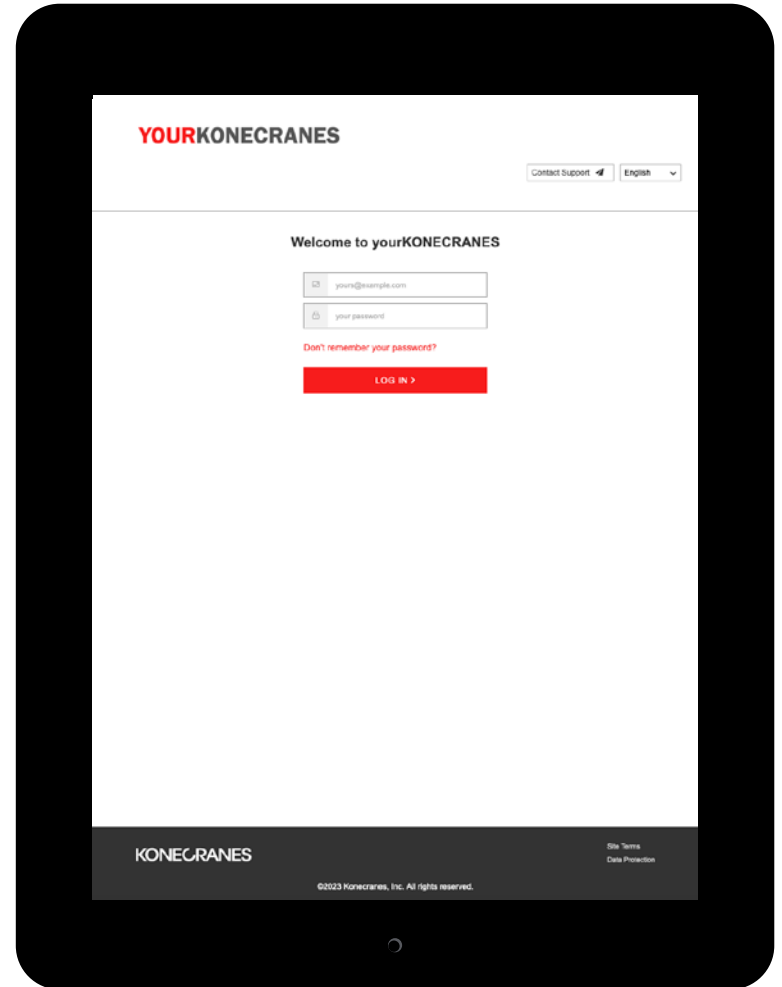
YOURKONECRANES

Contact Support

English

Welcome to yourKONECRANES

yours@example.com

your password

Don't remember your password?

LOG IN >

KONECRANES

Site Terms
Data Protection

©2023 Konecranes, Inc. All rights reserved.